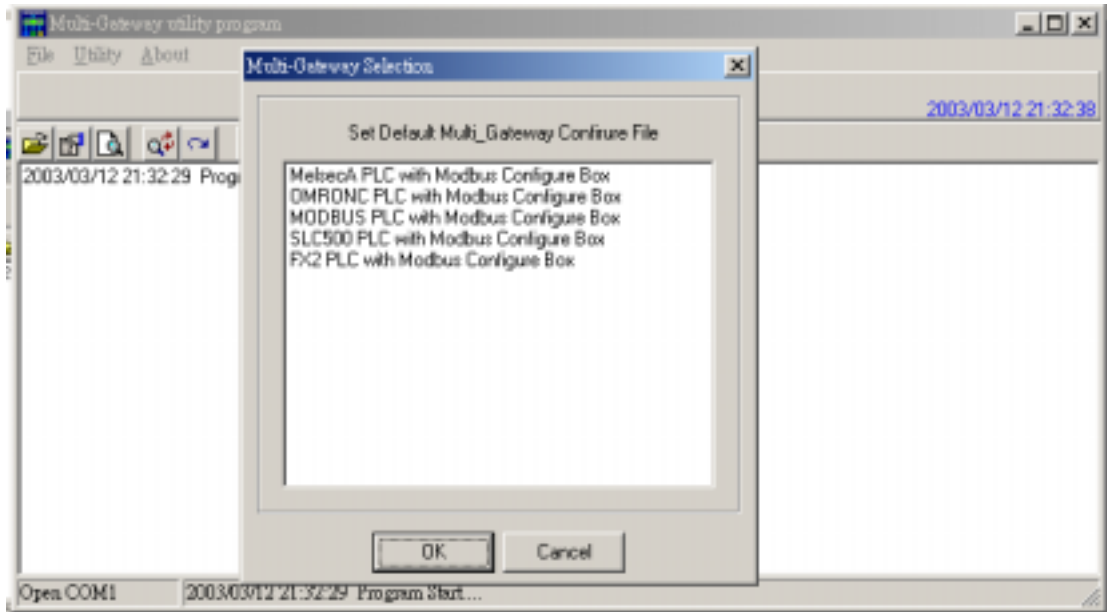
Multi-Gateway utility program

File Utility About

2003/03/12 21:32:38

2003/03/12 21:32:29 Prog

Multi-Gateway Selection

Set Default Multi_Gateway Confirure File

MelsecA PLC with Modbus Configure Box
OMRONC PLC with Modbus Configure Box
MODBUS PLC with Modbus Configure Box
SLC500 PLC with Modbus Configure Box
FX2 PLC with Modbus Configure Box

OK

Cancel

Open COM1

2003/03/12 21:32:29 Program Start...